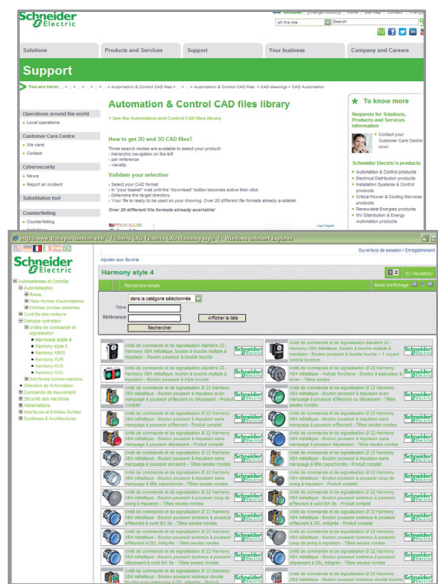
Schneider Electric

Solutions | Products and Services | Support | Your business | Company and Careers

Support

You are here:

Operations around the world

Local operations

Customer Care Centre

We care!

Contact

Cybersecurity

News

Report an incident

Substitution tool

Counterfeiting

Counterfeiting

Automation & Control CAD files library

See the Automation and Control CAD files library

How to get 2D and 3D CAD files?

Three search modes are available to select your product:
- hierarchic navigation on the left
- per reference
- visually

Validate your selection

- Select your CAD format
- In "your basket" shell until the "download" button becomes active then click
- Determine the target directory
- Your file is ready to be used on your drawing. Over 20 different file formats already available!

Over 20 different file formats already available!

To know more

Requests for Solutions, Products and Services information

Contact your Customer Care Centre now!

Schneider Electric's products

Automation & Control products
Electrical Distribution products
Installation Systems & Control products
Critical Power & Cooling Services products
Renewable Energies products
MV Distribution & Energy Automation products

Schneider Electric

Ouverture de session / Enregistrement

Ajouter aux favoris

Harmony style 4

Automatismes et Contrôle
Automatisation
Relais
Interfaces de signalisation
Contrôle des moteurs
Catégorie opérateur
Unité de commande et de signalisation
Harmony style 4
Harmony style 5
Harmony XB5
Harmony XB4
Harmony XVB
Harmony XVS
Interfaces homme machine
Détection de l'information
Commande de mouvement
Sécurité des machines
Alimentations
Interfaces et Entrées-Sorties
Systèmes & architectures

Recherche simple

dans la catégorie sélectionnée

Titre

Référence

Afficher la liste

Rechercher

Unité de commande et de signalisation diamètre 22 - Harmony XB4 métallique, bouton à touche métallique - Bouton poussoir à double touche

Unité de commande et de signalisation Ø 22 Harmony XB4 métallique - Bouton poussoir à impulsion avec marquage - Produit complet

Unité de commande et de signalisation Ø 22 Harmony XB4 métallique - Bouton poussoir affleurant - Titres seules